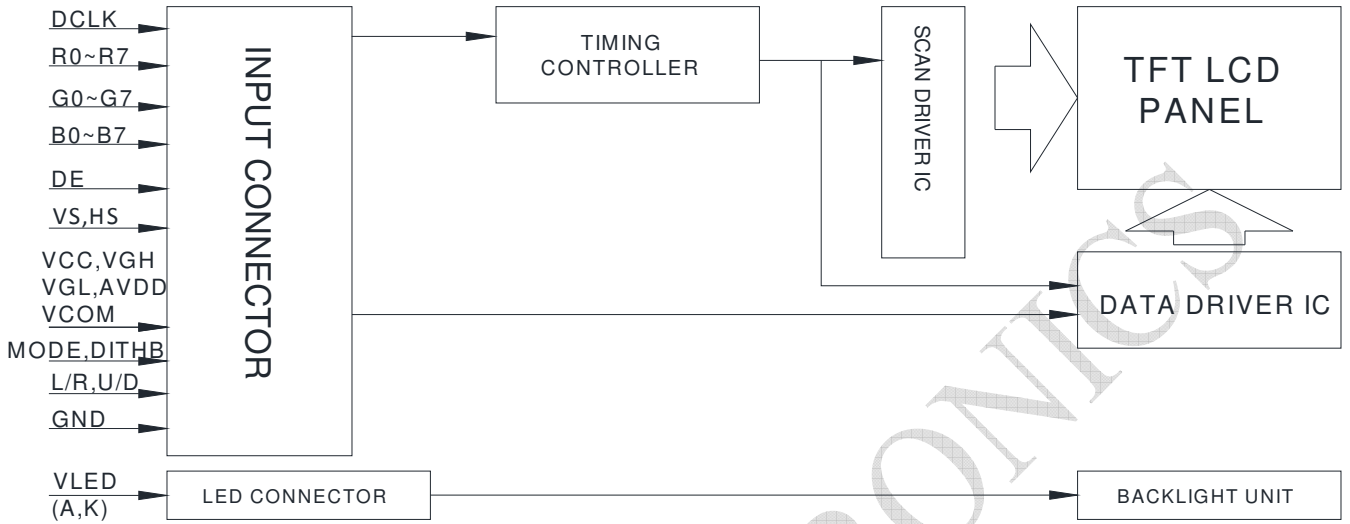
DCLK
R0~R7
G0~G7
B0~B7
DE
VS,HS
VCC,VGH
VGL,AVDD
VCOM
MODE,DITHB
L/R,U/D
GND

INPUT CONNECTOR

TIMING CONTROLLER

SCAN DRIVER IC

TFT LCD PANEL

DATA DRIVER IC

VLED (A,K)

LED CONNECTOR

BACKLIGHT UNIT

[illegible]RONICS